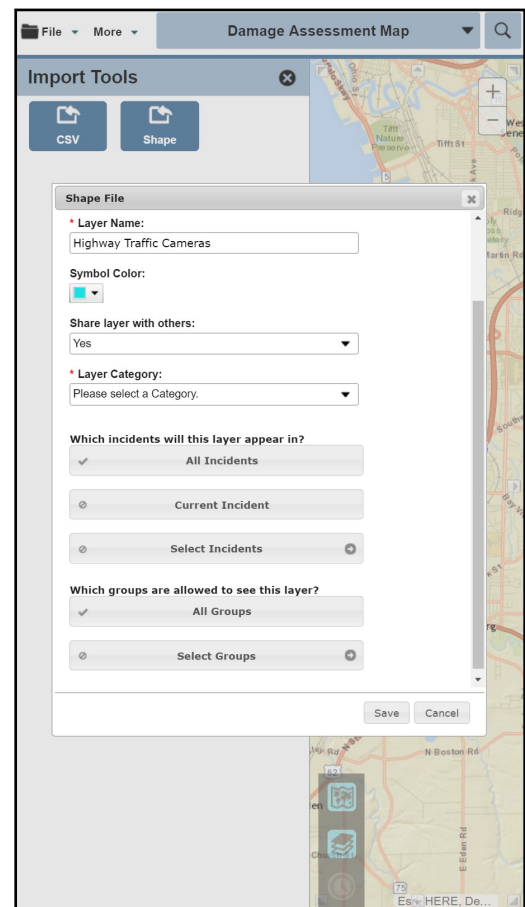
File ▾ More ▾ Damage Assessment Map

Import Tools

CSV

Shape

Tifft Nature Preserve

Tifft St

Shape File

* Layer Name:

Highway Traffic Cameras

Symbol Color:

Share layer with others:

Yes

* Layer Category:

Please select a Category.

Which incidents will this layer appear in?

All Incidents

Current Incident

Select Incidents

Which groups are allowed to see this layer?

All Groups

Select Groups

Save Cancel

N Boston Rd

E Eden Rd

75

Esri, HERE, De...